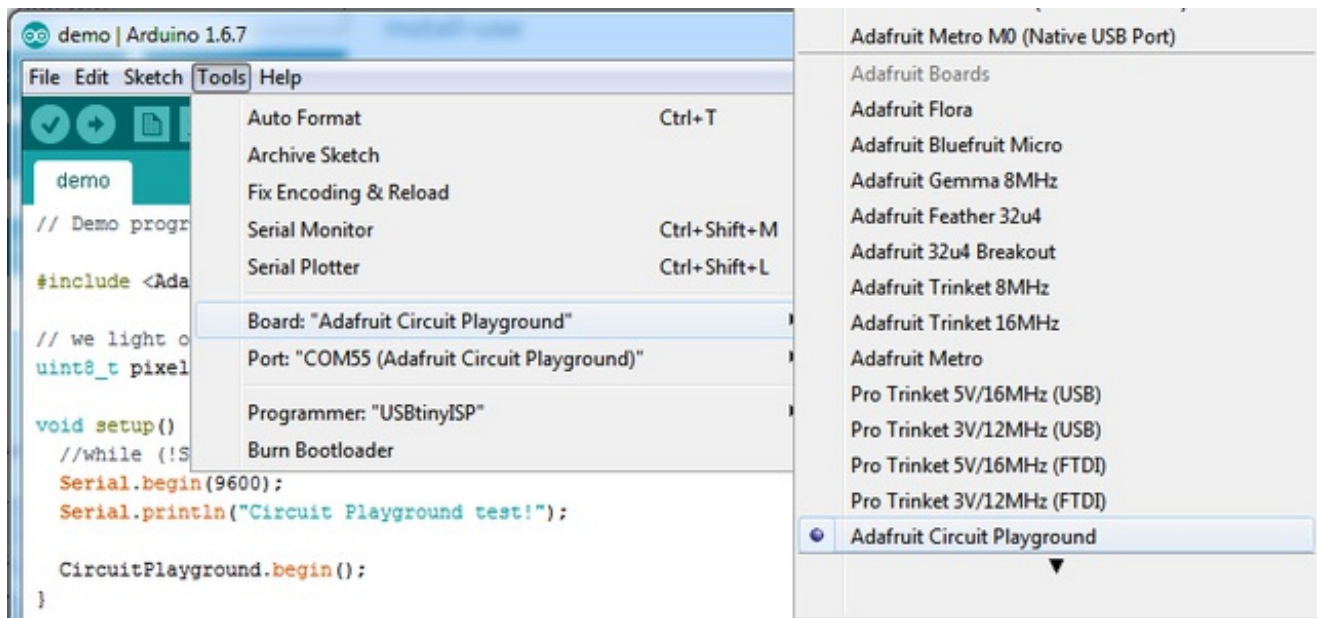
demo | Arduino 1.6.7

File Edit Sketch Tools Help

demo

// Demo progr

#include <Ada

// we light o
uint8_t pixel

void setup()
  //while (!S
  Serial.begin(9600);
  Serial.println("Circuit Playground test!");

  CircuitPlayground.begin();
}

Auto Format Ctrl+T
Archive Sketch
Fix Encoding & Reload
Serial Monitor Ctrl+Shift+M
Serial Plotter Ctrl+Shift+L
Board: "Adafruit Circuit Playground"
Port: "COM55 (Adafruit Circuit Playground)"
Programmer: "USBtinyISP"
Burn Bootloader

Adafruit Metro M0 (Native USB Port)
Adafruit Boards
Adafruit Flora
Adafruit Bluefruit Micro
Adafruit Gemma 8MHz
Adafruit Feather 32u4
Adafruit 32u4 Breakout
Adafruit Trinket 8MHz
Adafruit Trinket 16MHz
Adafruit Metro
Pro Trinket 5V/16MHz (USB)
Pro Trinket 3V/12MHz (USB)
Pro Trinket 5V/16MHz (FTDI)
Pro Trinket 3V/12MHz (FTDI)
Adafruit Circuit Playground